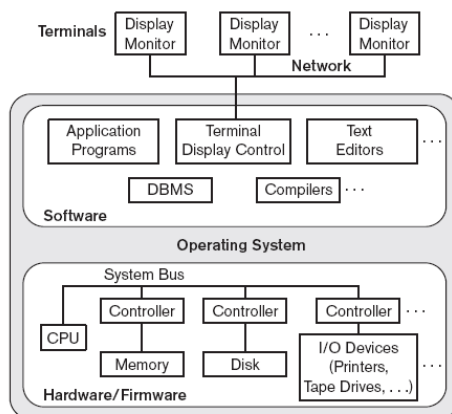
Terminals

Display Monitor

Display Monitor

. . .

Display Monitor

Network

Application Programs

Terminal Display Control

Text Editors

. . .

DBMS

Compilers

. . .

Software

Operating System

System Bus

CPU

Controller

Controller

Controller

. . .

Memory

Disk

I/O Devices (Printers, Tape Drives, . . .)

. . .

Hardware/Firmware